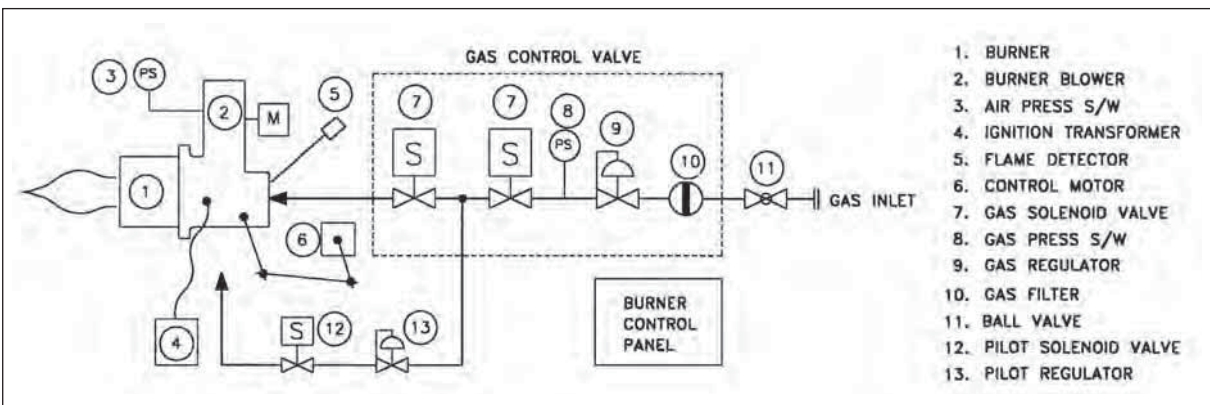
GAS CONTROL VALVE

3 PS
2 M
5
1
6
4
7 S
7 S
8 PS
9
10
11
GAS INLET
S 12
13

BURNER CONTROL PANEL

1. BURNER
2. BURNER BLOWER
3. AIR PRESS S/W
4. IGNITION TRANSFORMER
5. FLAME DETECTOR
6. CONTROL MOTOR
7. GAS SOLENOID VALVE
8. GAS PRESS S/W
9. GAS REGULATOR
10. GAS FILTER
11. BALL VALVE
12. PILOT SOLENOID VALVE
13. PILOT REGULATOR